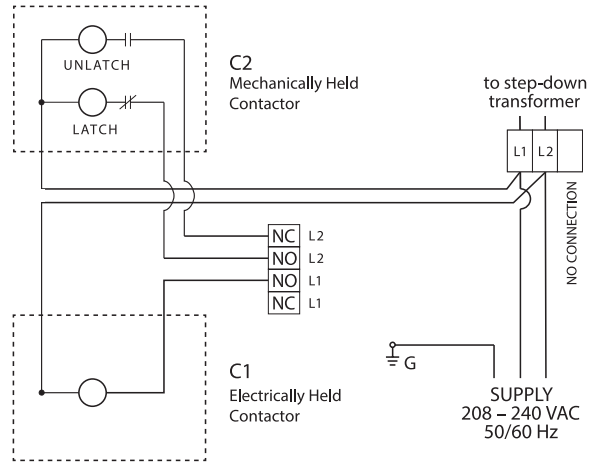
UNLATCH

LATCH

C2
Mechanically Held Contactor

to step-down transformer

L1 L2

NO CONNECTION

| NC | L2 |
|---|---|
| NO | L2 |
| NO | L1 |
| NC | L1 |

G

C1
Electrically Held Contactor

SUPPLY
208 – 240 VAC
50/60 Hz